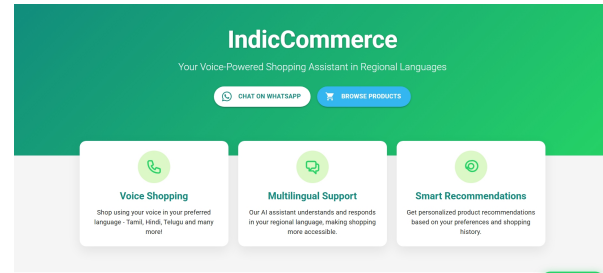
IndicCommerce

Your Voice-Powered Shopping Assistant in Regional Languages

CHAT ON WHATSAPP

BROWSE PRODUCTS

Voice Shopping

Shop using your voice in your preferred language - Tamil, Hindi, Telugu and many more!

Multilingual Support

Our AI assistant understands and responds in your regional language, making shopping more accessible.

Smart Recommendations

Get personalized product recommendations based on your preferences and shopping history.